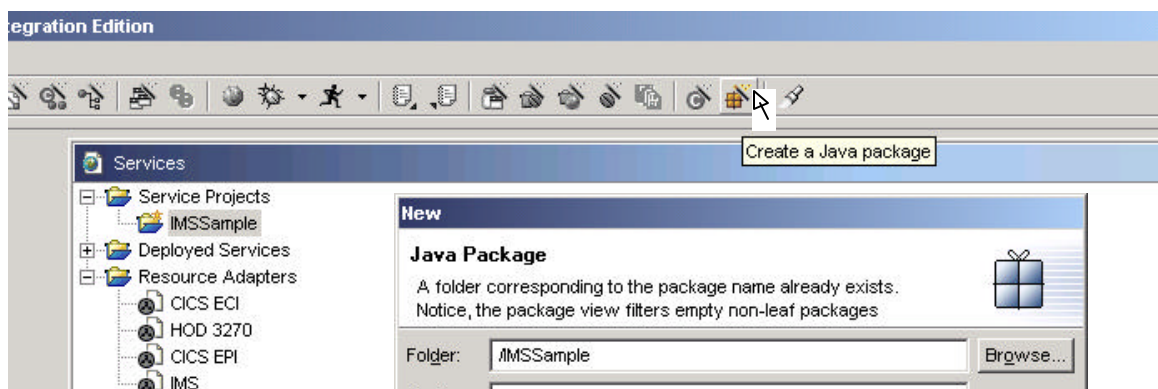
tegration Edition

Create a Java package

Services

Service Projects
IMSSample
Deployed Services
Resource Adapters
CICS ECI
HOD 3270
CICS EPI
IMS

New

Java Package

A folder corresponding to the package name already exists.
Notice, the package view filters empty non-leaf packages

Folder: /IMSSample Browse...